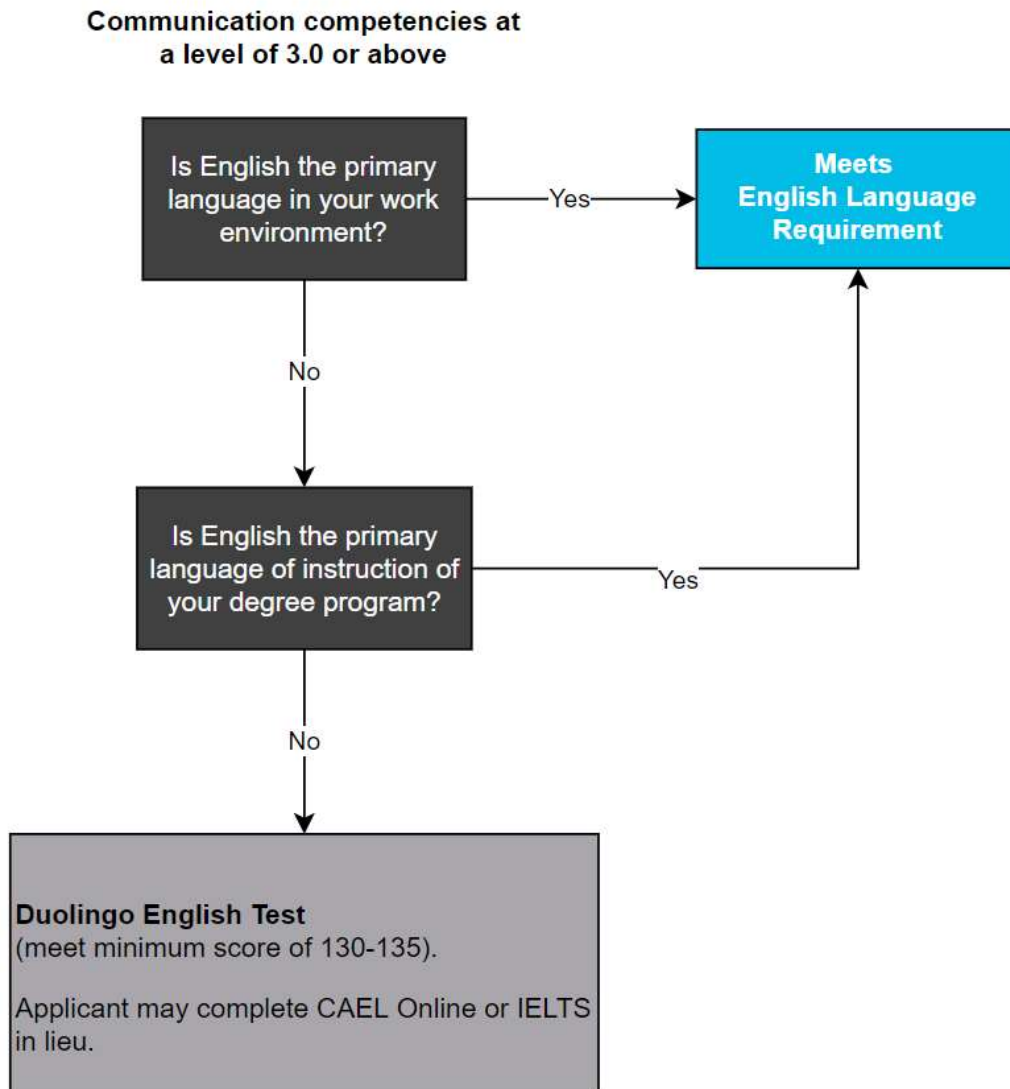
Communication competencies at a level of 3.0 or above

Is English the primary language in your work environment?

Yes

Meets English Language Requirement

No

Is English the primary language of instruction of your degree program?

Yes

No

Duolingo English Test
(meet minimum score of 130-135).

Applicant may complete CAEL Online or IELTS in lieu.